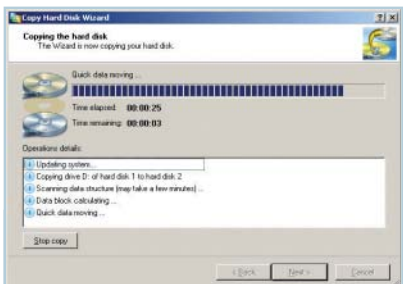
Copy Hard Disk Wizard

?

X

Copying the hard disk

The Wizard is now copying your hard disk.

Quick data moving ...

Time elapsed: 00:00:25

Time remaining: 00:00:03

Operations details:

Updating system...

Copying drive D: of hard disk 1 to hard disk 2

Scanning data structure (may take a few minutes) ...

Data block calculating ...

Quick data moving ...

Stop copy

< Back

Next >

Cancel